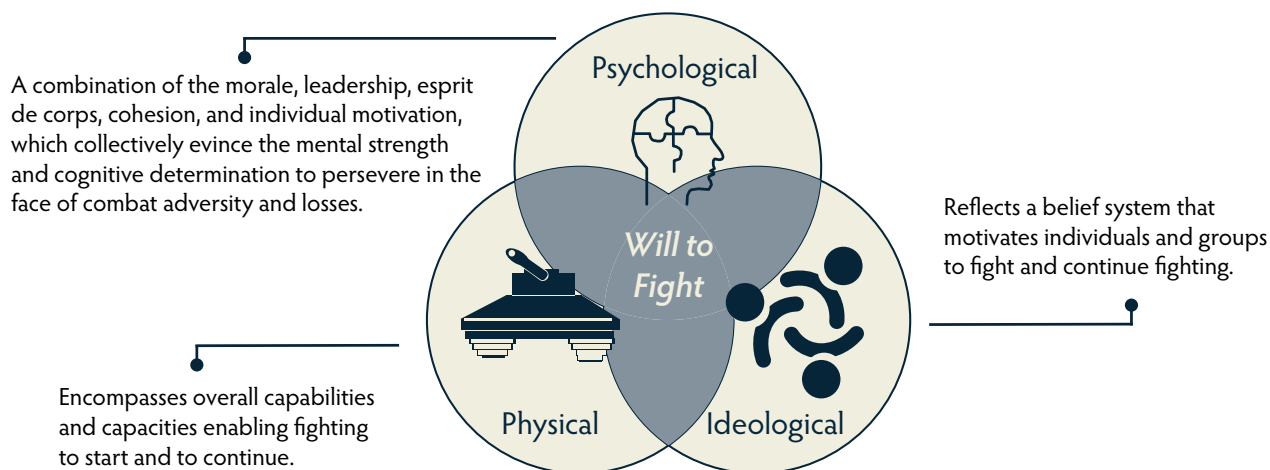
A combination of the morale, leadership, esprit de corps, cohesion, and individual motivation, which collectively evince the mental strength and cognitive determination to persevere in the face of combat adversity and losses.

Psychological

Will to Fight

Reflects a belief system that motivates individuals and groups to fight and continue fighting.

Encompasses overall capabilities and capacities enabling fighting to start and to continue.

Physical

Ideological